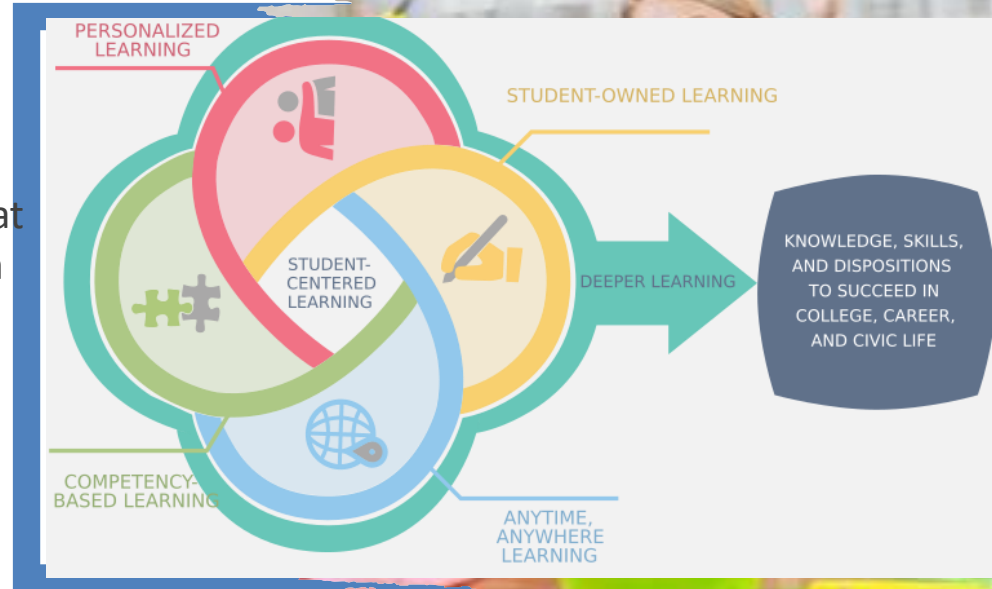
at
n

PERSONALIZED LEARNING

STUDENT-OWNED LEARNING

STUDENT-CENTERED LEARNING

DEEPER LEARNING

KNOWLEDGE, SKILLS, AND DISPOSITIONS TO SUCCEED IN COLLEGE, CAREER, AND CIVIC LIFE

COMPETENCY-BASED LEARNING

ANYTIME, ANYWHERE LEARNING